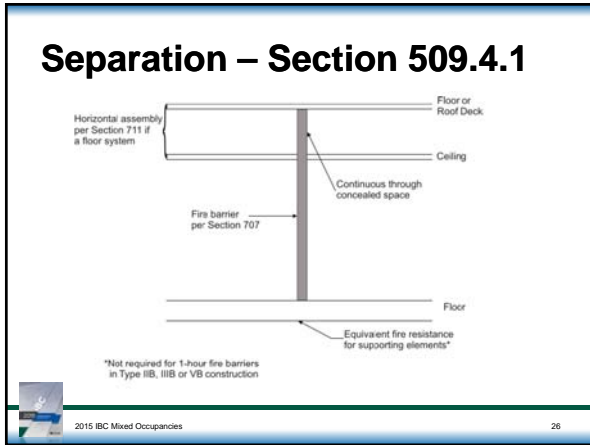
Separation – Section 509.4.1

Horizontal assembly per Section 711 if a floor system

Floor or Roof Deck

Ceiling

Continuous through concealed space

Fire barrier per Section 707

Floor

Equivalent fire resistance for supporting elements*

*Not required for 1-hour fire barriers in Type IIB, IIIB or VB construction

2015 IBC Mixed Occupancies

26